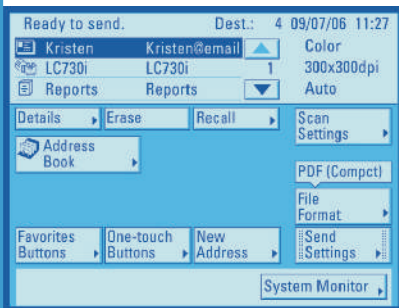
Ready to send. Dest.: 4 09/07/06 11:27

Kristen Kristen@email
LC730i LC730i 1
Reports Reports

Color
300x300dpi
Auto

Details
Erase
Recall
Scan Settings

Address Book

PDF (Compct)

File Format

Favorites Buttons
One-touch Buttons
New Address
Send Settings

System Monitor